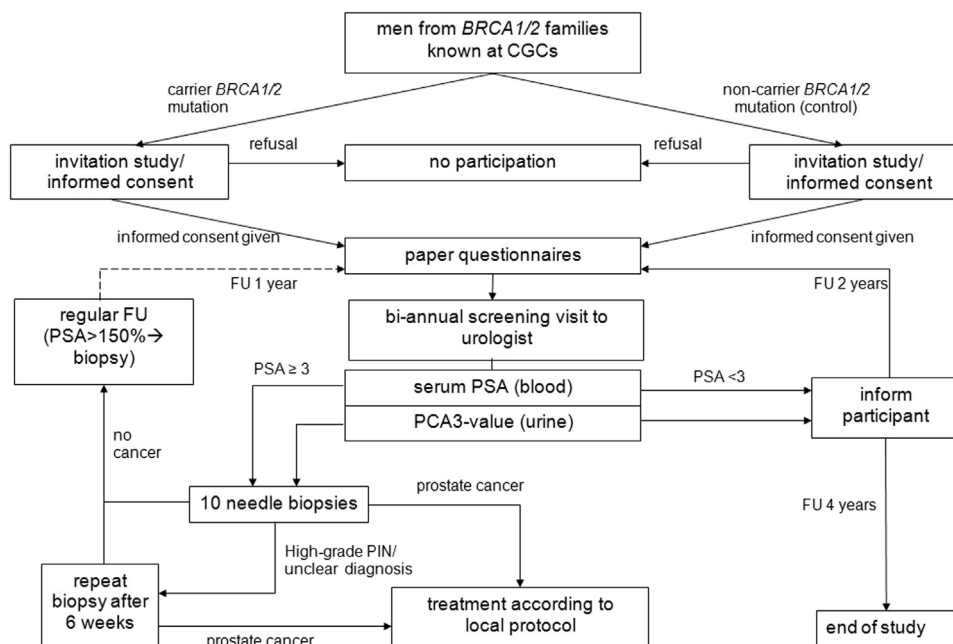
men from *BRCA1/2* families known at CGCs

carrier *BRCA1/2* mutation

non-carrier *BRCA1/2* mutation (control)

invitation study/ informed consent

refusal

no participation

refusal

invitation study/ informed consent

informed consent given

paper questionnaires

informed consent given

FU 1 year

regular FU (PSA>150%→ biopsy)

FU 2 years

bi-annual screening visit to urologist

PSA ≥ 3

serum PSA (blood)

PSA <3

inform participant

PCA3-value (urine)

no cancer

10 needle biopsies

prostate cancer

FU 4 years

High-grade PIN/ unclear diagnosis

repeat biopsy after 6 weeks

treatment according to local protocol

prostate cancer

end of study